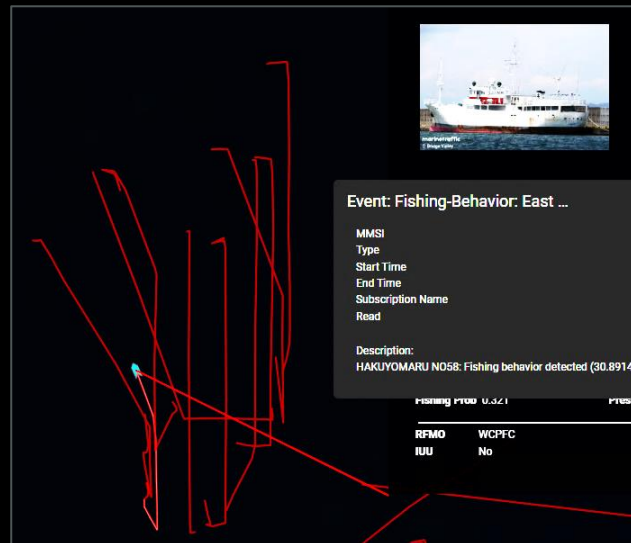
marinetraffic
© Image Rights

Event: Fishing-Behavior: East ...

MMSI
Type
Start Time
End Time
Subscription Name
Read

Description:
HAKUYOMARU NO58: Fishing behavior detected (30.8914

Fishing Prob 0.321
Pres

RFMO WCPFC
IUU No